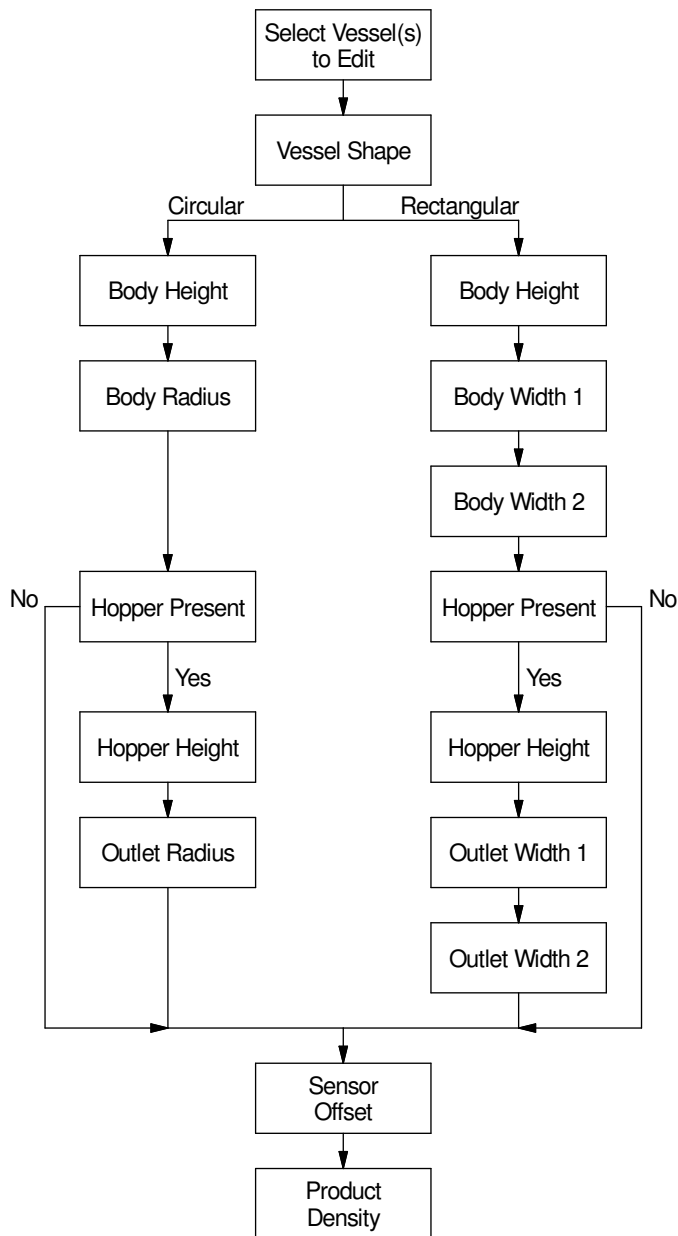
Select Vessel(s) to Edit

Vessel Shape

Circular

Rectangular

Body Height

Body Radius

No

Hopper Present

Yes

Hopper Height

Outlet Radius

Body Height

Body Width 1

Body Width 2

Hopper Present

No

Yes

Hopper Height

Outlet Width 1

Outlet Width 2

Sensor Offset

Product Density